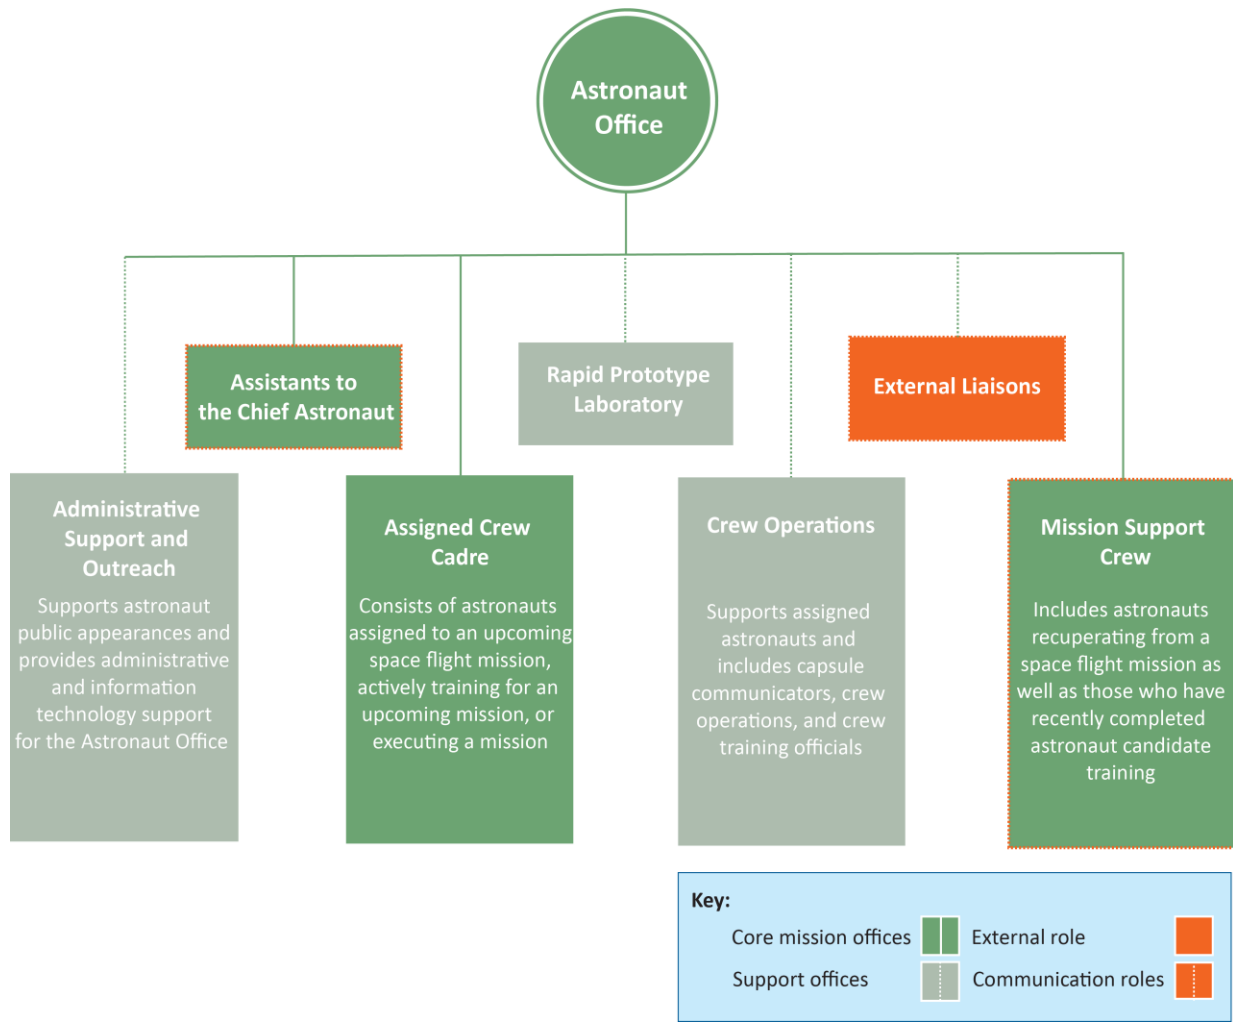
Astronaut Office

Assistants to the Chief Astronaut

Rapid Prototype Laboratory

External Liaisons

Administrative Support and Outreach

Supports astronaut public appearances and provides administrative and information technology support for the Astronaut Office

Assigned Crew Cadre

Consists of astronauts assigned to an upcoming space flight mission, actively training for an upcoming mission, or executing a mission

Crew Operations

Supports assigned astronauts and includes capsule communicators, crew operations, and crew training officials

Mission Support Crew

Includes astronauts recuperating from a space flight mission as well as those who have recently completed astronaut candidate training

Key:

Core mission offices

External role

Support offices

Communication roles